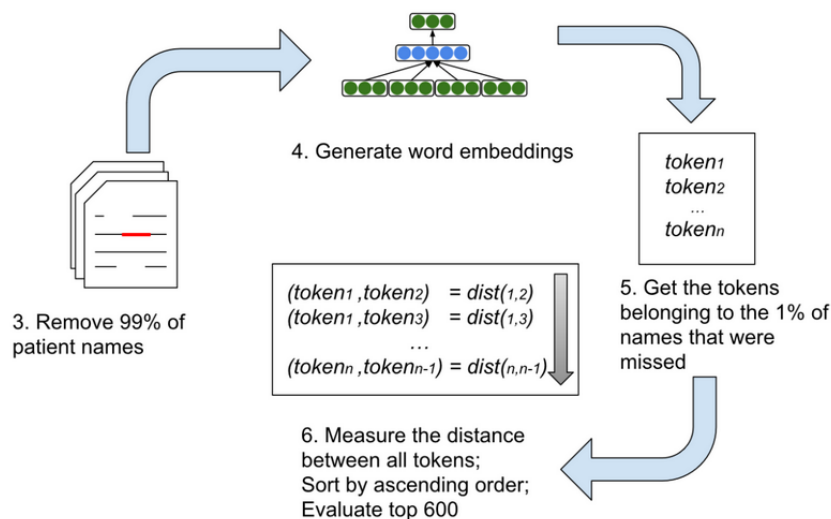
4. Generate word embeddings

$token_1$
$token_2$
...
$token_n$

3. Remove 99% of patient names

$(token_1, token_2) = dist(1,2)$
$(token_1, token_3) = dist(1,3)$
...
$(token_n, token_{n-1}) = dist(n,n-1)$

5. Get the tokens belonging to the 1% of names that were missed

6. Measure the distance between all tokens;
Sort by ascending order;
Evaluate top 600